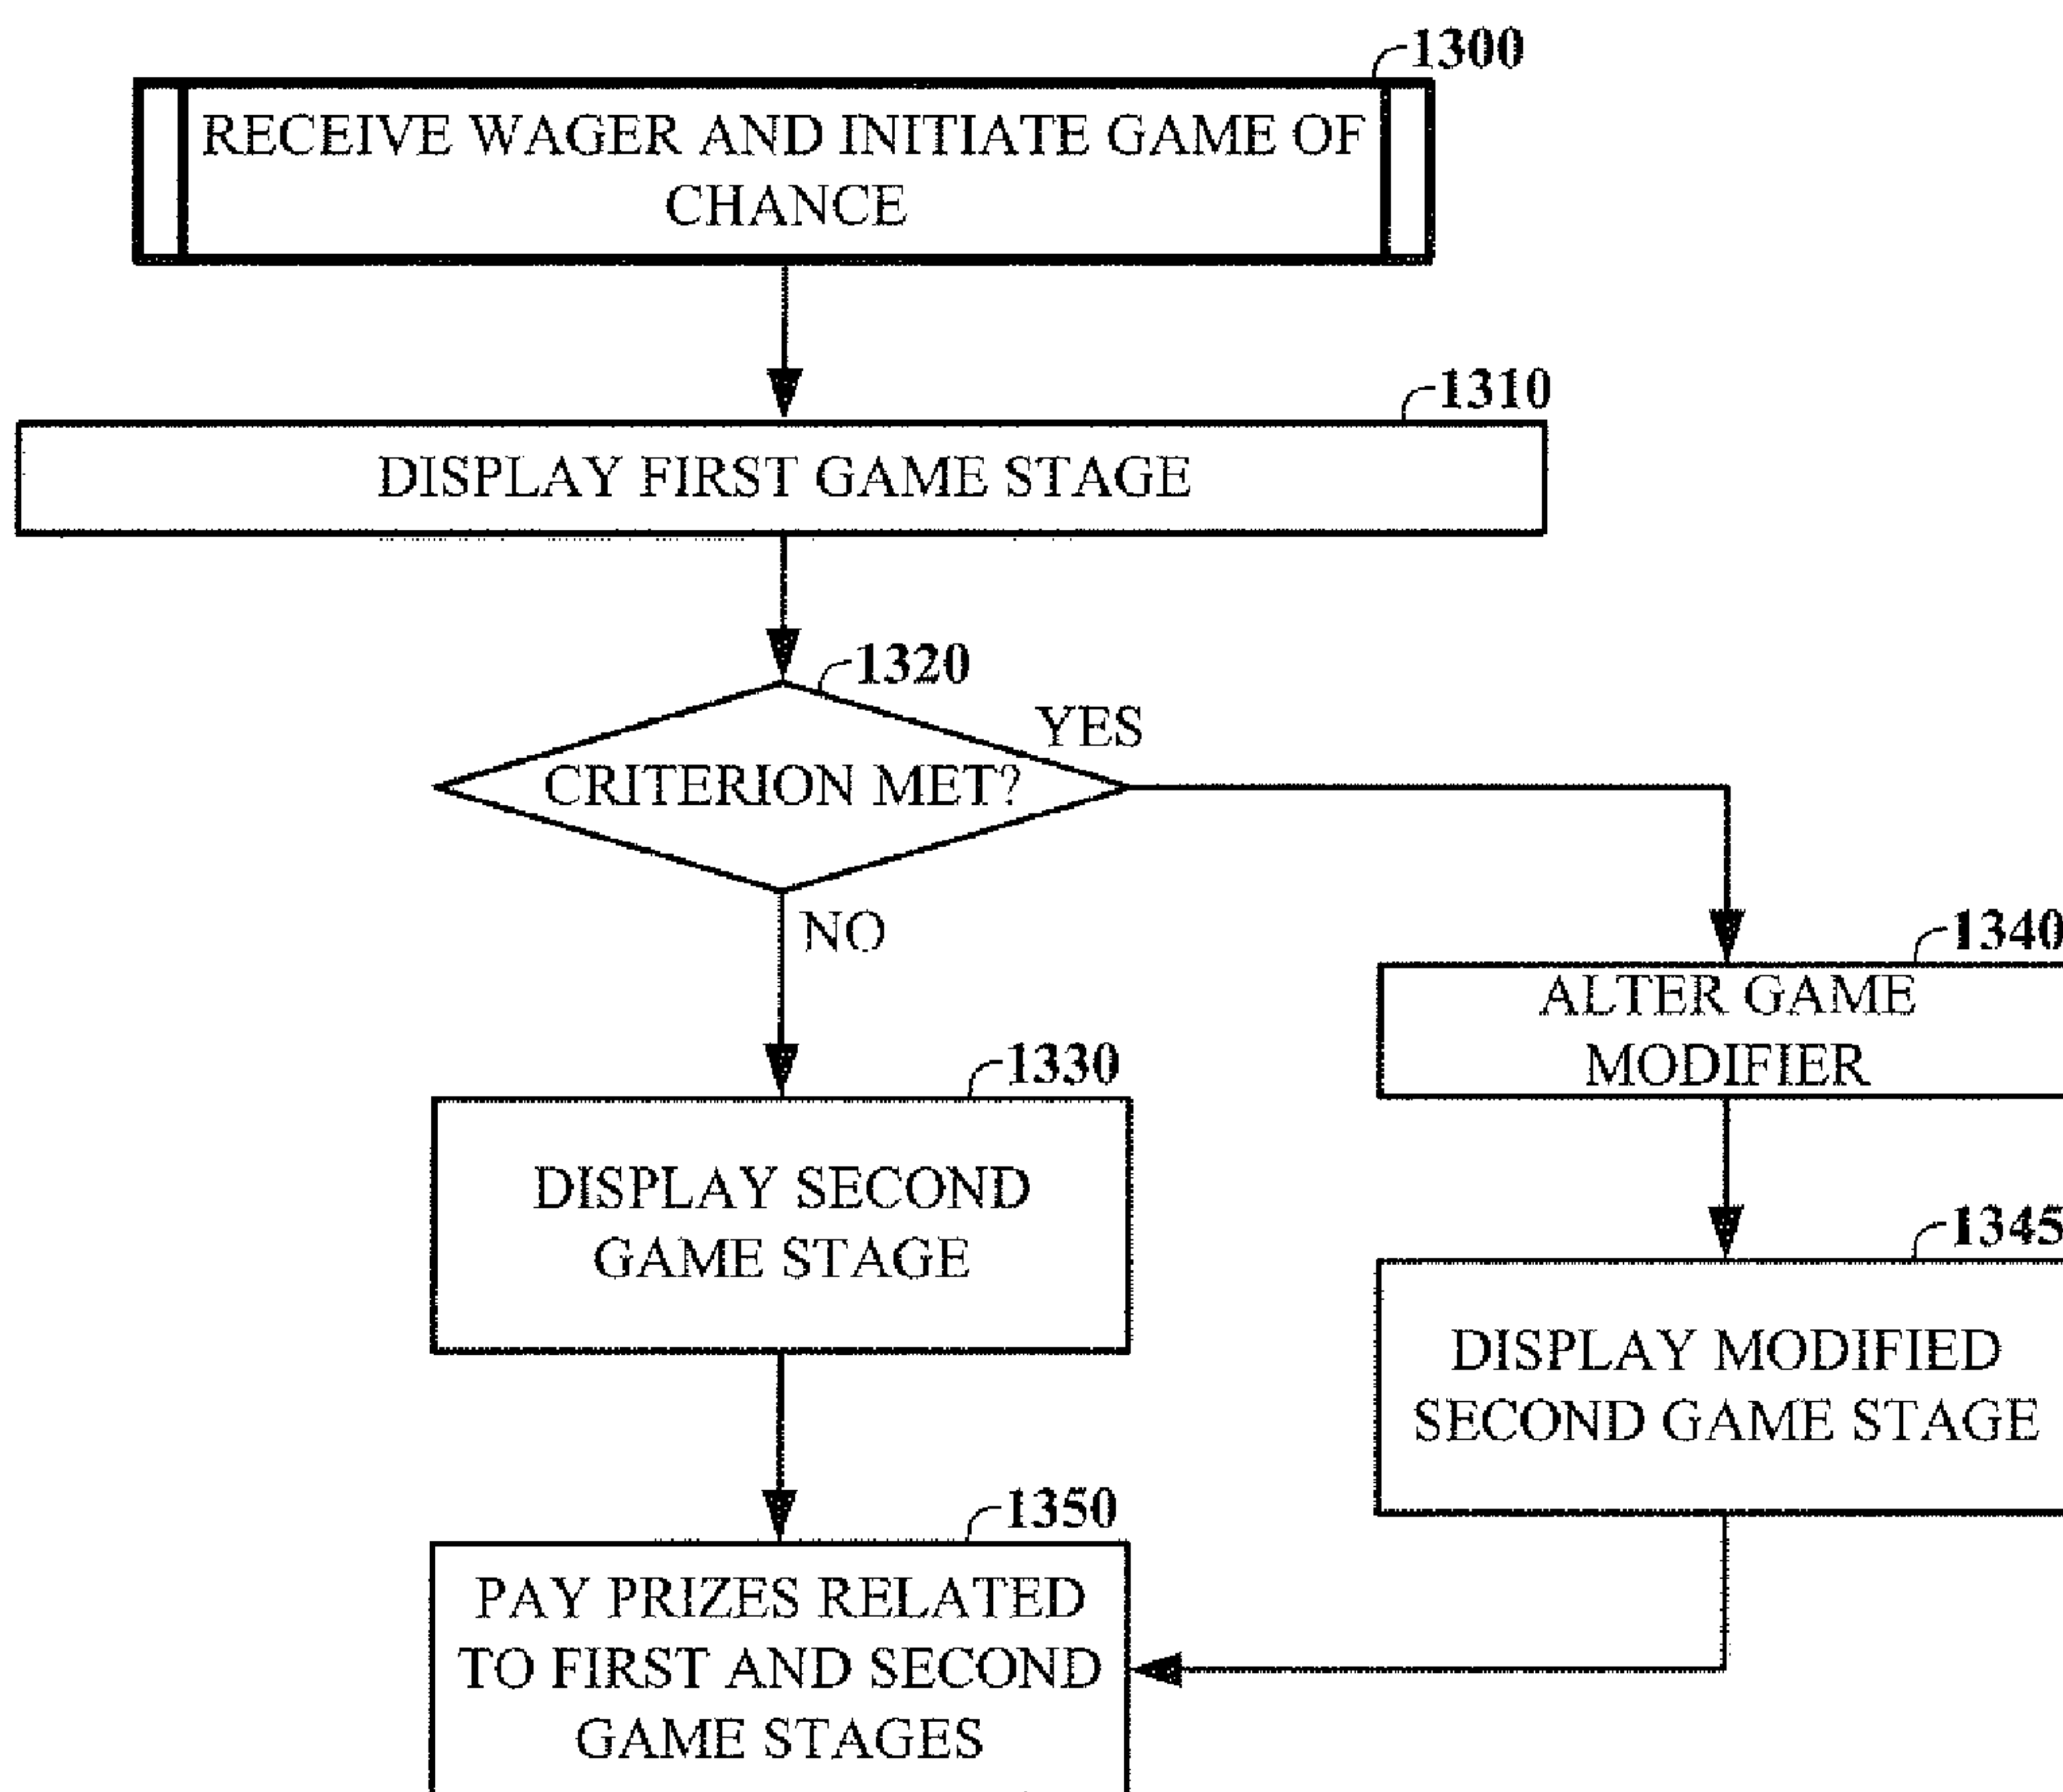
1300
RECEIVE WAGER AND INITIATE GAME OF CHANCE

1310
DISPLAY FIRST GAME STAGE

1320
CRITERION MET?
YES
NO

1340
ALTER GAME MODIFIER

1345
DISPLAY MODIFIED SECOND GAME STAGE

1330
DISPLAY SECOND GAME STAGE

1350
PAY PRIZES RELATED TO FIRST AND SECOND GAME STAGES